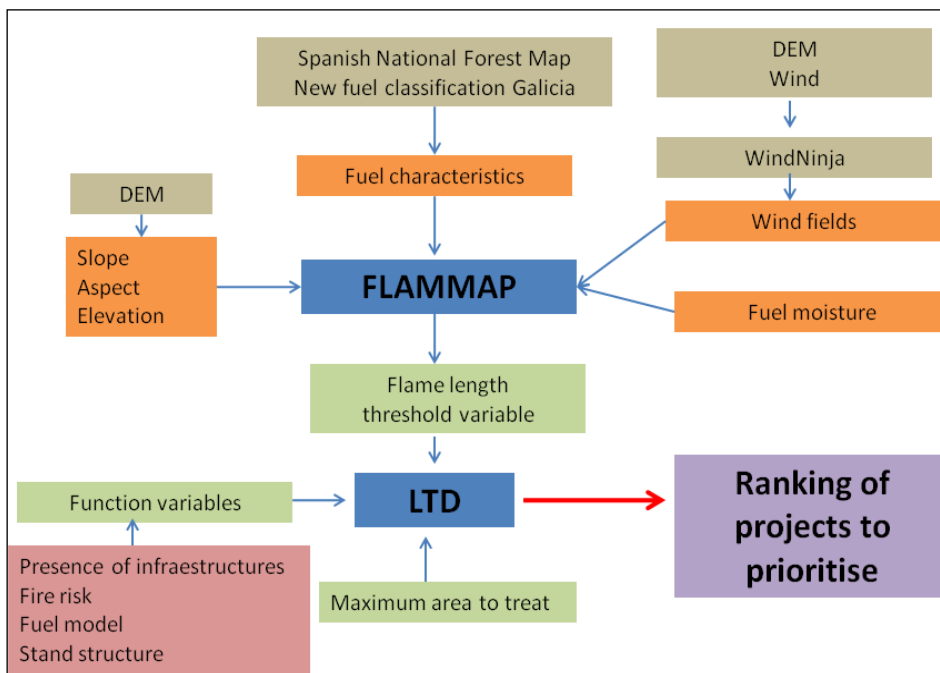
Spanish National Forest Map
New fuel classification Galicia

DEM
Wind

WindNinja

Fuel characteristics

DEM

Wind fields

Slope
Aspect
Elevation

FLAMMAP

Fuel moisture

Flame length
threshold variable

Function variables

LTD

Ranking of projects to prioritise

Presence of infraestructures
Fire risk
Fuel model
Stand structure

Maximum area to treat